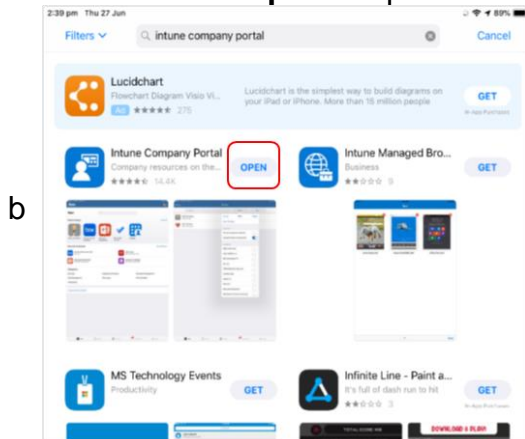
2:39 pm Thu 27 Jun
89%

Filters
intune company portal
Cancel

Lucidchart
Flowchart Diagram Visio Vi...
Ad ★★★★★ 275
Lucidchart is the simplest way to build diagrams on your iPad or iPhone. More than 15 million people
GET
In-App Purchases

Intune Company Portal
Company resources on the...
★★★★☆ 14.4K
OPEN

Intune Managed Bro...
Business
★★☆☆☆ 9
GET

b

MS Technology Events
Productivity
GET

Infinite Line - Paint a...
It's full of dash run to hit
★★☆☆☆ 3
GET
In-App Purchases

DOWNLOAD & PLAY!